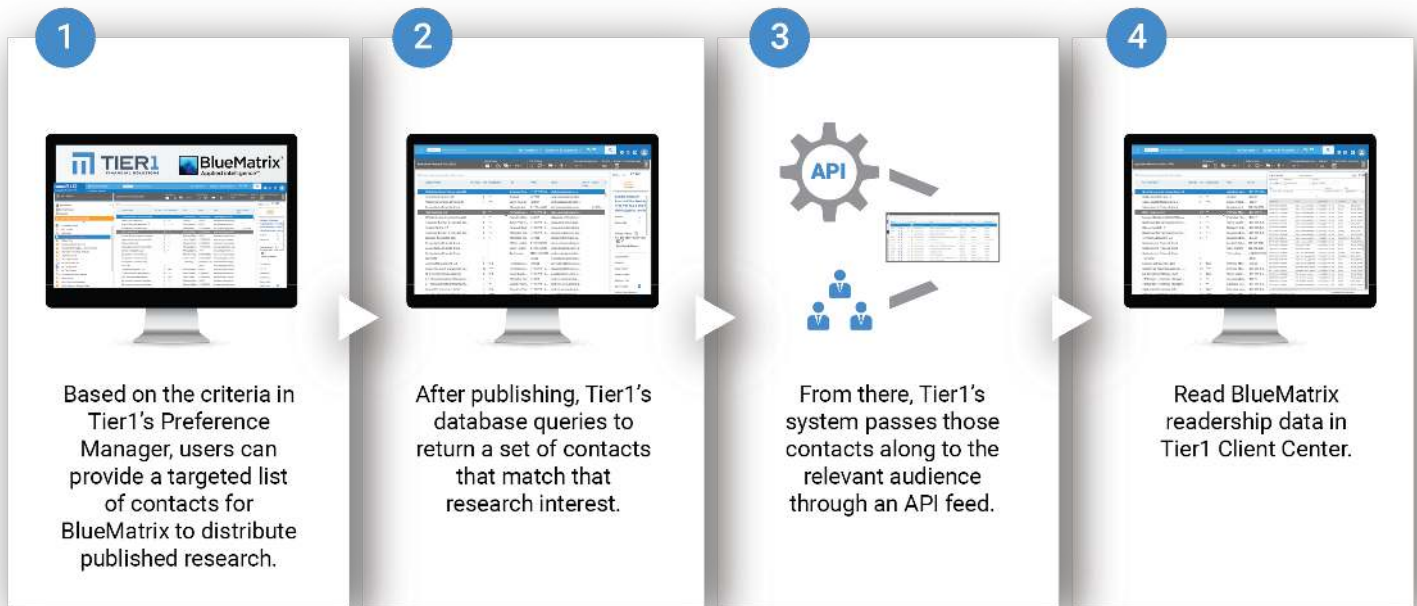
1

TIER1 FINANCIAL SOLUTIONS

BlueMatrix

Based on the criteria in Tier1's Preference Manager, users can provide a targeted list of contacts for BlueMatrix to distribute published research.

2

After publishing, Tier1's database queries to return a set of contacts that match that research interest.

3

API

From there, Tier1's system passes those contacts along to the relevant audience through an API feed.

4

Read BlueMatrix readership data in Tier1 Client Center.